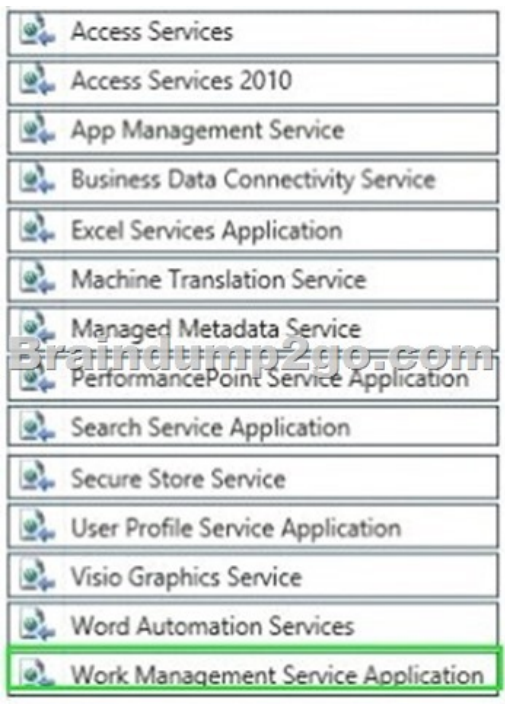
Access Services
Access Services 2010
App Management Service
Business Data Connectivity Service
Excel Services Application
Machine Translation Service
Managed Metadata Service
Braindump2go.com
PerformancePoint Service Application
Search Service Application
Secure Store Service
User Profile Service Application
Visio Graphics Service
Word Automation Services
Work Management Service Application